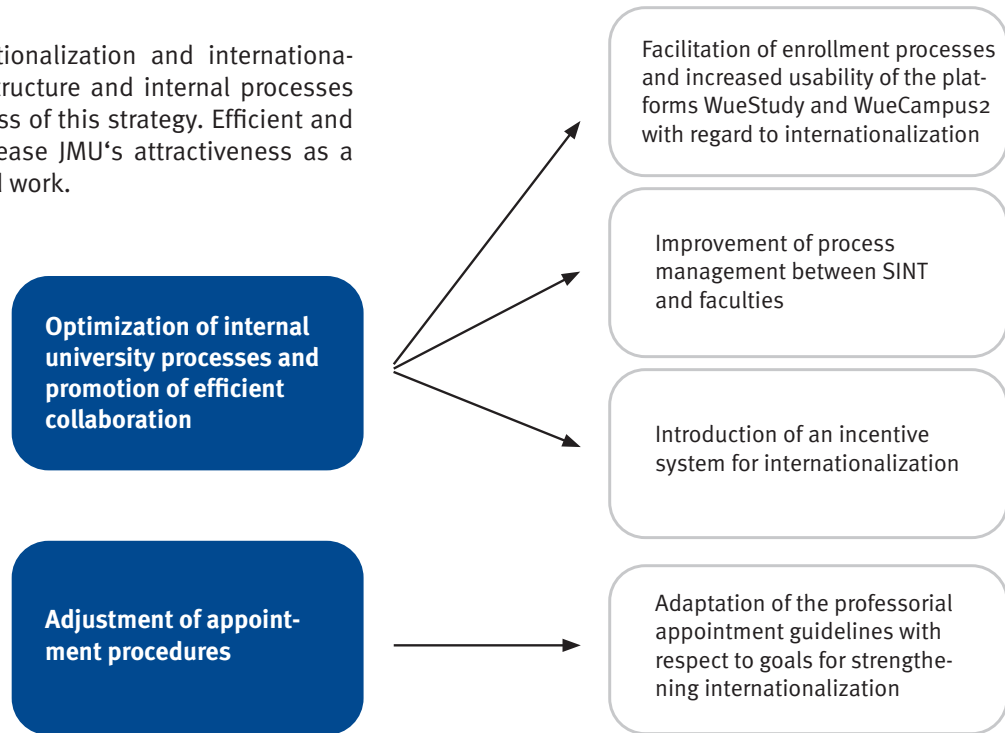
tionalization and internationa-
ructure and internal processes
ss of this strategy. Efficient and
ease JMU's attractiveness as a
l work.

Optimization of internal university processes and promotion of efficient collaboration

Adjustment of appointment procedures

Facilitation of enrollment processes and increased usability of the platforms WueStudy and WueCampus2 with regard to internationalization

Improvement of process management between SINT and faculties

Introduction of an incentive system for internationalization

Adaptation of the professorial appointment guidelines with respect to goals for strengthening internationalization